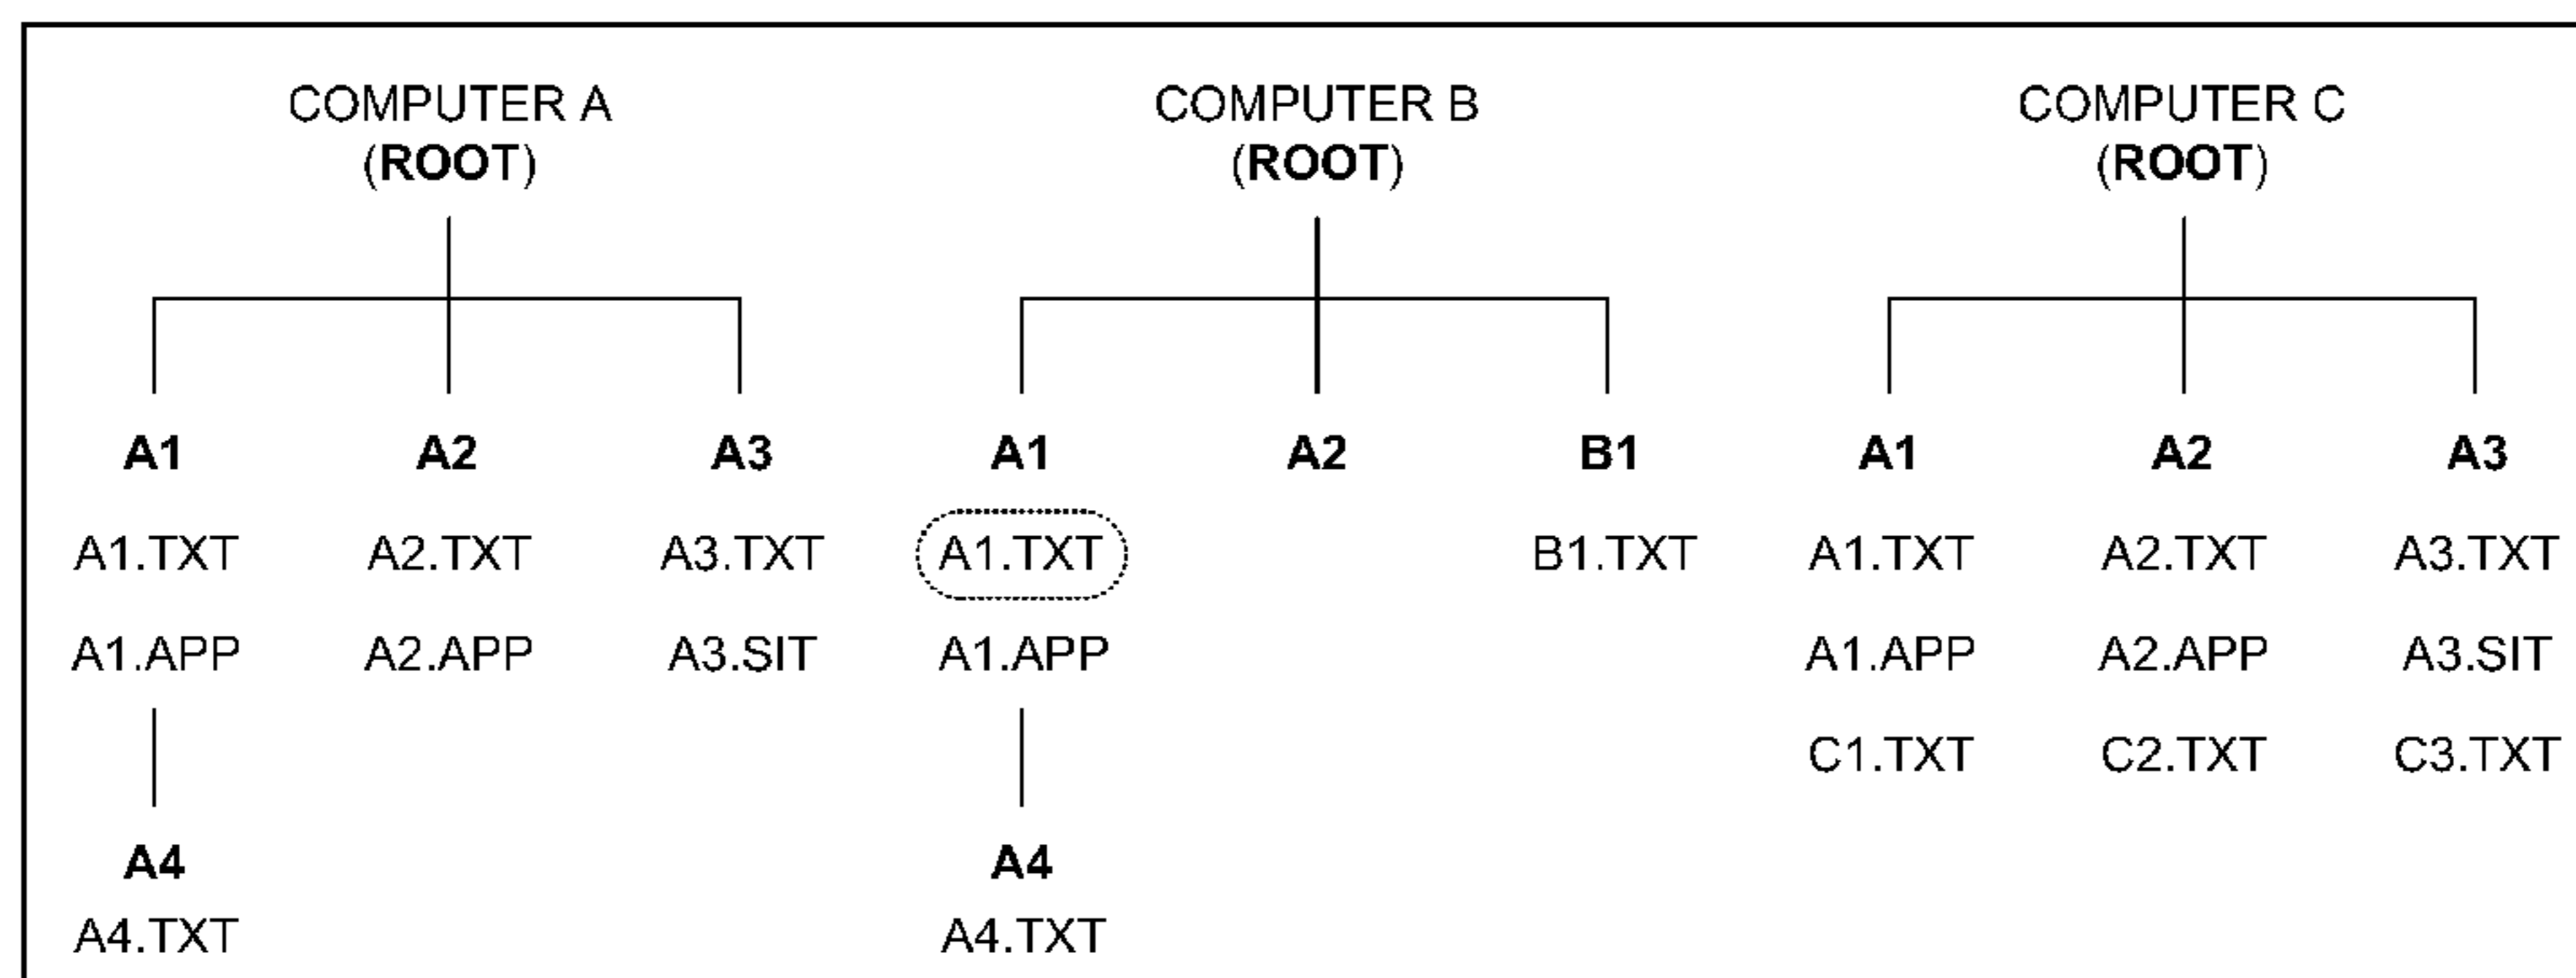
COMPUTER A
(ROOT)

A1
A1.TXT
A1.APP

A4
A4.TXT

A2
A2.TXT
A2.APP

A3
A3.TXT
A3.SIT

COMPUTER B
(ROOT)

A1
A1.TXT
A1.APP

A4
A4.TXT

A2

B1
B1.TXT

COMPUTER C
(ROOT)

A1
A1.TXT
A1.APP
C1.TXT

A2
A2.TXT
A2.APP
C2.TXT

A3
A3.TXT
A3.SIT
C3.TXT